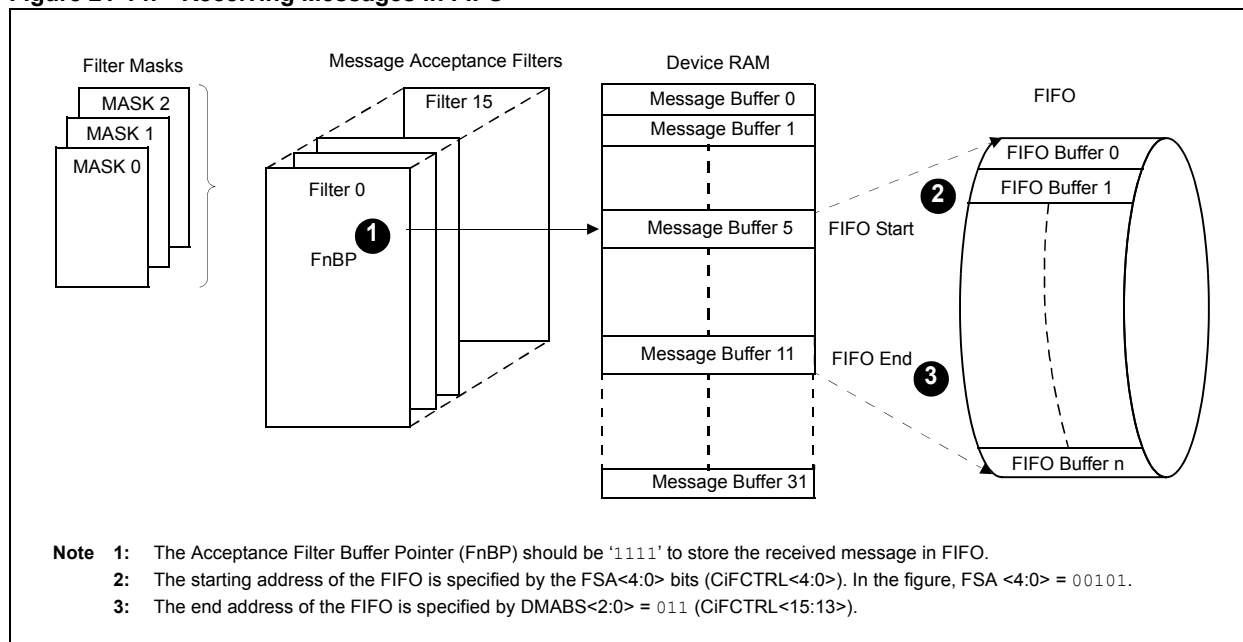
Figure 21-11: Receiving Messages in FIFO

Filter Masks

MASK 2
MASK 1
MASK 0

Message Acceptance Filters

Filter 15
Filter 0
1
FnBP

Device RAM

Message Buffer 0
Message Buffer 1
Message Buffer 5
Message Buffer 11
Message Buffer 31

FIFO Start
FIFO End

FIFO

FIFO Buffer 0
2
FIFO Buffer 1
3
FIFO Buffer n

Note 1: The Acceptance Filter Buffer Pointer (FnBP) should be '1111' to store the received message in FIFO.
2: The starting address of the FIFO is specified by the FSA<4:0> bits (CiFCTRL<4:0>). In the figure, FSA <4:0> = 00101.
3: The end address of the FIFO is specified by DMABS<2:0> = 011 (CiFCTRL<15:13>).